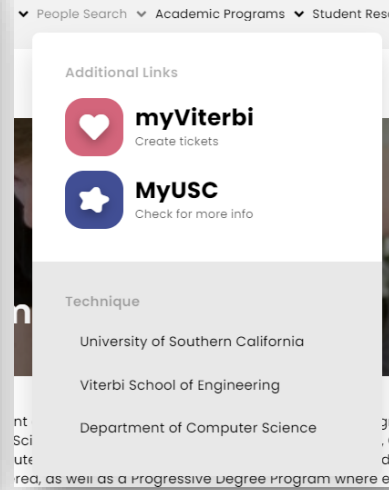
People Search Academic Programs Student Res

Additional Links

myViterbi
Create tickets

MyUSC
Check for more info

Technique

University of Southern California

Viterbi School of Engineering

Department of Computer Science

nt
Sci
ute
red, as well as a Progressive Degree Program where e